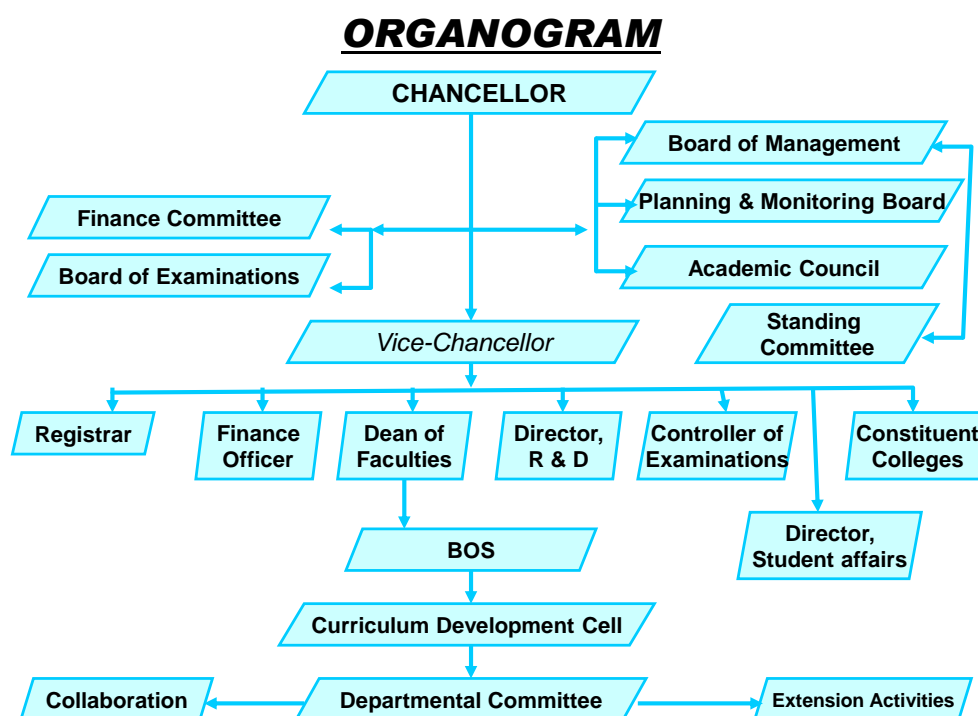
ORGANOGRAM

CHANCELLOR

Board of Management

Planning & Monitoring Board

Academic Council

Finance Committee

Board of Examinations

Standing Committee

Vice-Chancellor

Registrar

Finance Officer

Dean of Faculties

Director, R & D

Controller of Examinations

Constituent Colleges

Director, Student affairs

BOS

Curriculum Development Cell

Collaboration

Departmental Committee

Extension Activities